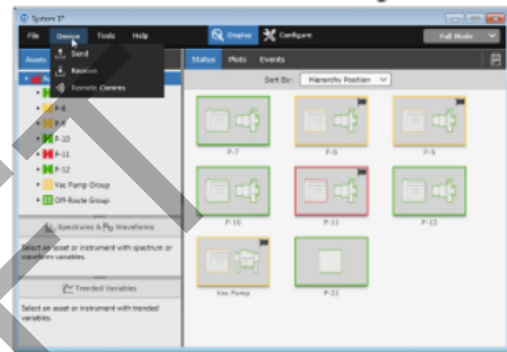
System 1*

File Device Tools Help

Display Configure

Full Mode

Send

Restore

Remote Comms

Assets

P-7

P-8

P-9

P-10

P-11

P-12

Vac Pump Group

Off-Route Group

Spectrums & Pk Waveforms

Select an asset or instrument with spectrum or waveform variables.

Trended Variables

Select an asset or instrument with trended variables.

Status Plots Events

Sort By: Hierarchy Position

P-7

P-8

P-9

P-10

P-11

P-12

Vac Pump

P-21